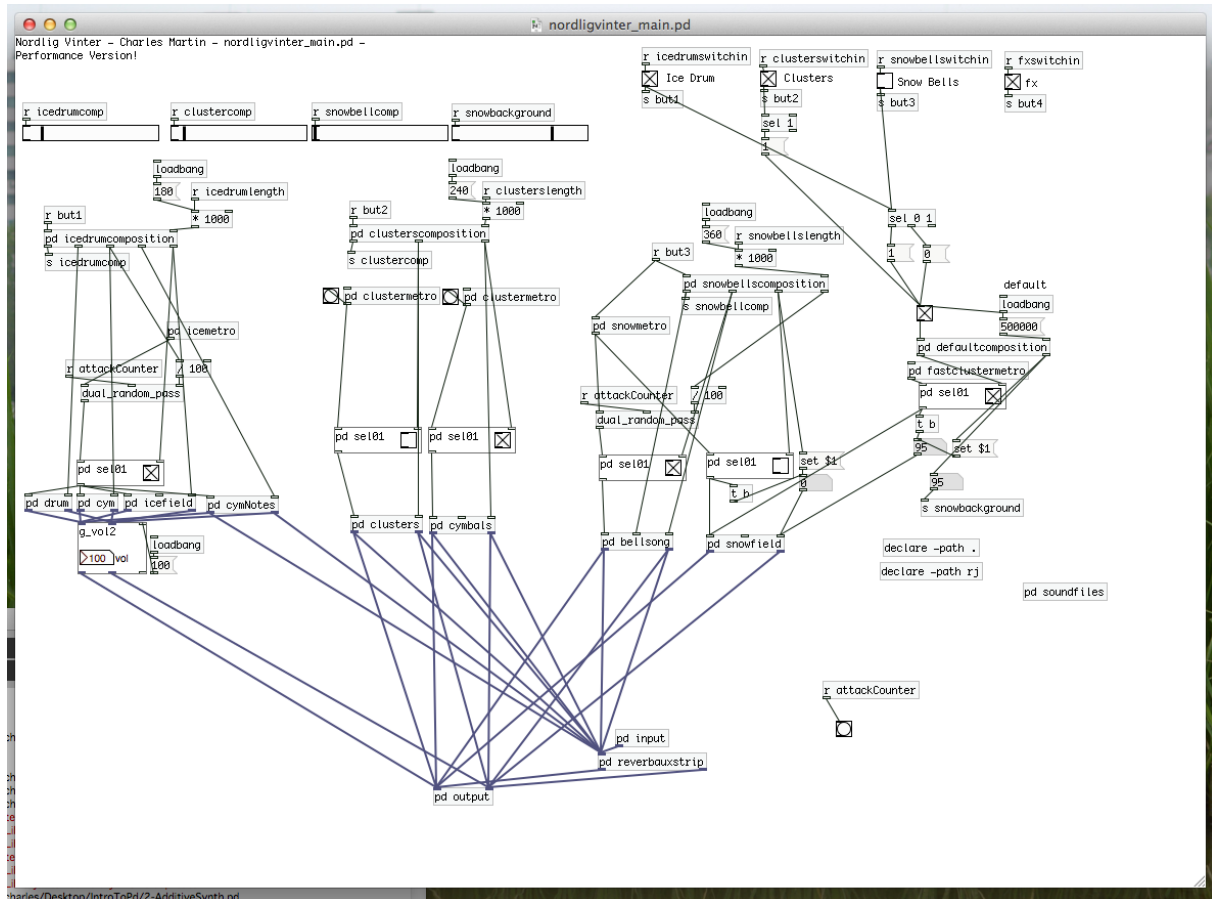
nordligvinter_main.pd

Nordlig Vinter - Charles Martin - nordligvinter_main.pd - Performance Version!

r icedrumswitchin
Ice Drum
s but1
r clusterswitchin
Clusters
s but2
sel 1
1
r snowbellswitchin
Snow Bells
s but3
r fxswitchin
fx
s but4

r icedrumcomp
r clustercomp
r snowbellcomp
r snowbackground

loadbang
180
r icedrumlength
* 1000
r but1
pd icedrumcomposition
s icedrumcomp
pd icemetro
r attackCounter
/ 100
dual_random_pass
pd sel01
pd drum
pd cym
pd icefield
pd cymNotes
g_vol2
100 vol
loadbang
100

loadbang
240
r clusterslength
* 1000
r but2
pd clusterscomposition
s clustercomp
pd clustermetro
pd clustermetro
pd sel01
pd sel01
pd clusters
pd cymbals

loadbang
360
r snowbellslength
* 1000
r but3
pd snowbellscomposition
s snowbellcomp
pd snowmetro
r attackCounter
/ 100
dual_random_pass
pd sel01
pd sel01
set $1
0
t b
pd bellsong
pd snowfield

sel 0 1
1
0
default
loadbang
500000
pd defaultcomposition
pd fastclustermetro
pd sel01
t b
95
set $1
95
s snowbackground

declare -path .
declare -path rj
pd soundfiles

r attackCounter

pd input
pd reverbauxstrip
pd output

harles/Desktop/IntroToPd/2-AdditiveSynth.pd